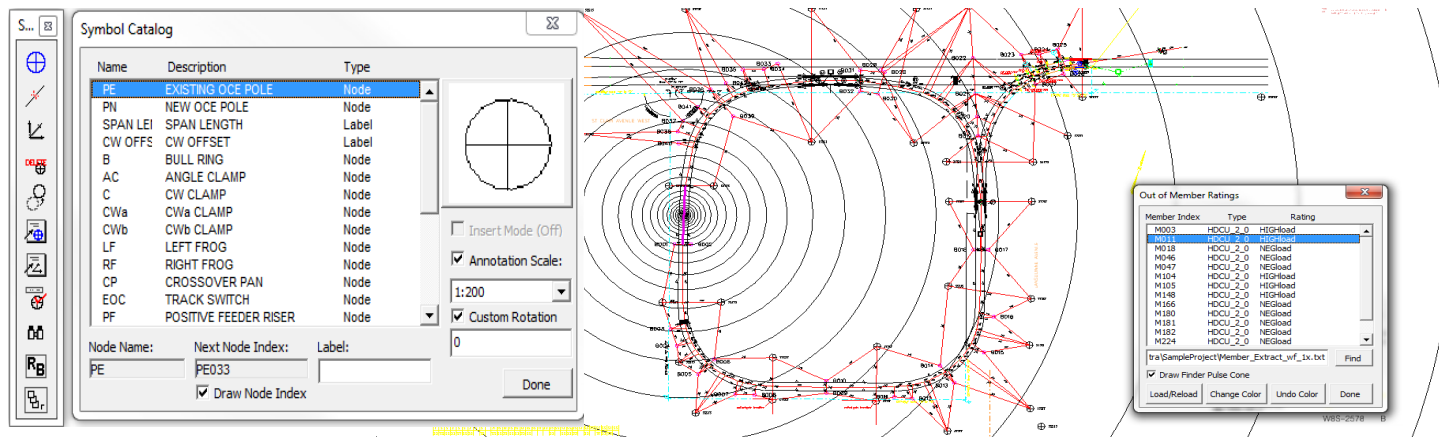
S...

Symbol Catalog

| Name | Description | Type |
|---|---|---|
| PE | EXISTING OCE POLE | Node |
| PN | NEW OCE POLE | Node |
| SPAN LEI | SPAN LENGTH | Label |
| CW OFFS | CW OFFSET | Label |
| B | BULL RING | Node |
| AC | ANGLE CLAMP | Node |
| C | CW CLAMP | Node |
| CWa | CWa CLAMP | Node |
| CWb | CWb CLAMP | Node |
| LF | LEFT FROG | Node |
| RF | RIGHT FROG | Node |
| CP | CROSSOVER PAN | Node |
| EOC | TRACK SWITCH | Node |
| PF | POSITIVE FEEDER RISER | Node |

Insert Mode (Off)
Annotation Scale:
1:200
Custom Rotation
0

Node Name: PE
Next Node Index: PE033
Label:
Draw Node Index
Done

Out of Member Ratings

| Member Index | Type | Rating |
|---|---|---|
| M003 | HDCU_2_0 | HIGHload |
| M011 | HDCU_2_0 | HIGHload |
| M018 | HDCU_2_0 | NEGload |
| M046 | HDCU_2_0 | NEGload |
| M047 | HDCU_2_0 | NEGload |
| M104 | HDCU_2_0 | HIGHload |
| M105 | HDCU_2_0 | HIGHload |
| M148 | HDCU_2_0 | HIGHload |
| M166 | HDCU_2_0 | NEGload |
| M180 | HDCU_2_0 | NEGload |
| M181 | HDCU_2_0 | NEGload |
| M182 | HDCU_2_0 | NEGload |
| M224 | HDCU_2_0 | NEGload |

tra\SampleProject\Member_Extract_wf_1x.txt
Find
Draw Finder Pulse Cone
Load/Reload
Change Color
Undo Color
Done

WBS-2578